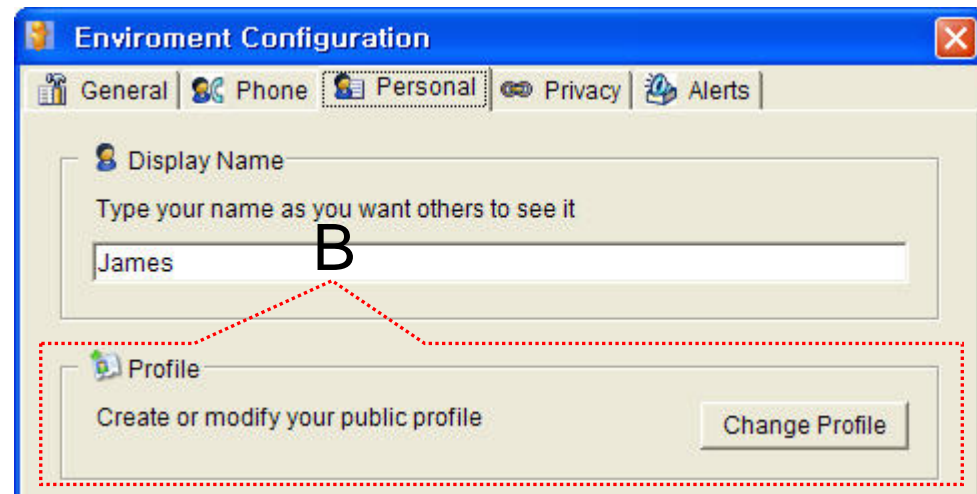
Enviroment Configuration

General | Phone | Personal | Privacy | Alerts

Display Name

Type your name as you want others to see it

James

B

Profile

Create or modify your public profile

Change Profile